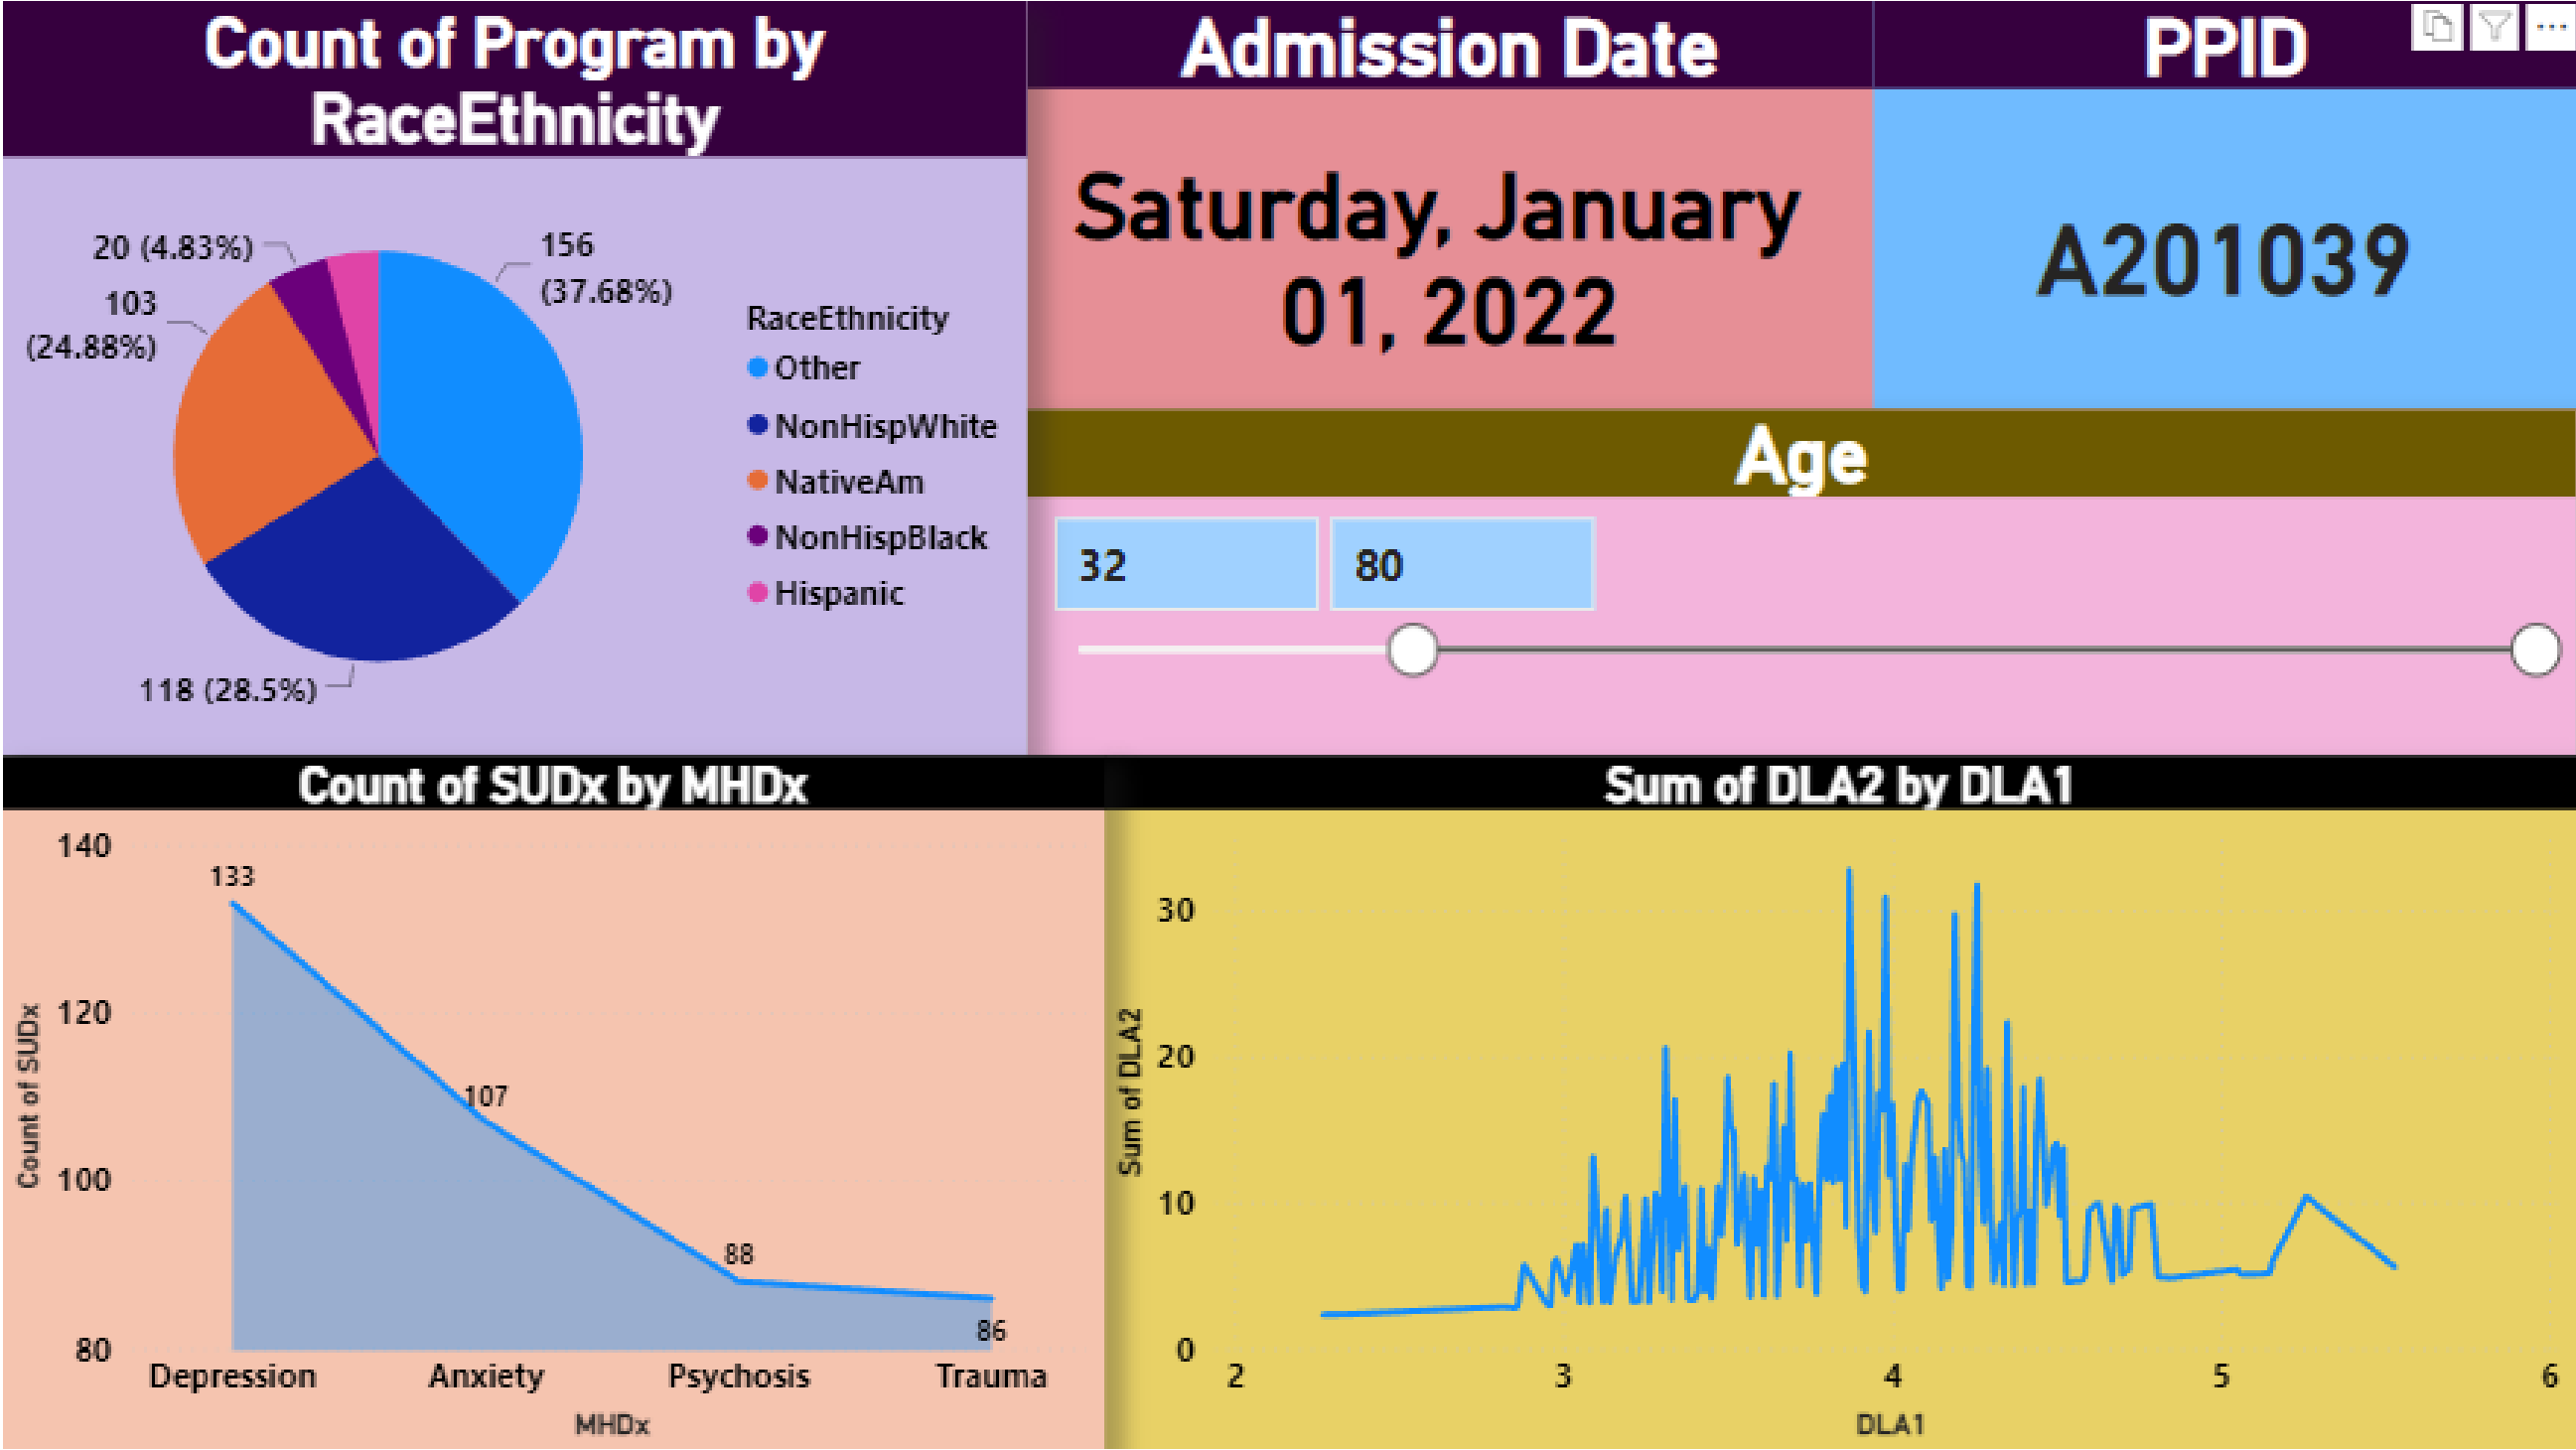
Count of Program by RaceEthnicity

20 (4.83%)
156 (37.68%)
103 (24.88%)
118 (28.5%)

RaceEthnicity
Other
NonHispWhite
NativeAm
NonHispBlack
Hispanic

Admission Date

Saturday, January 01, 2022

PPID

A201039

Age

32
80

Count of SUDx by MHDx

140
120
100
80
Count of SUDx
133
107
88
86
Depression
Anxiety
Psychosis
Trauma
MHDx

Sum of DLA2 by DLA1

30
20
10
0
Sum of DLA2
2
3
4
5
6
DLA1